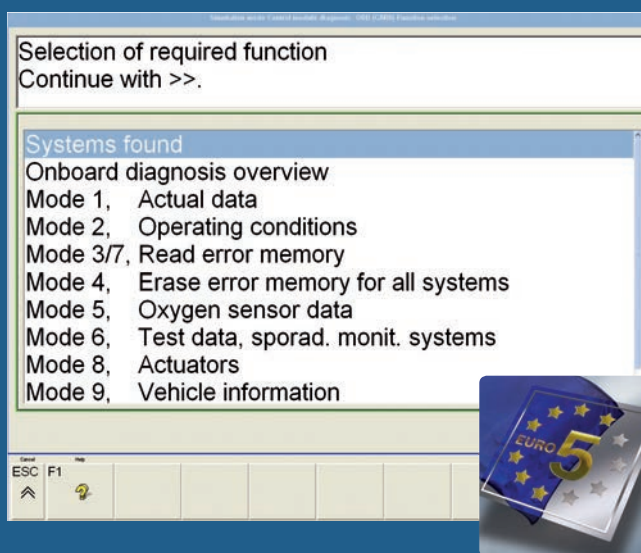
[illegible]

Selection of required function
Continue with >>.

Systems found
Onboard diagnosis overview
Mode 1, Actual data
Mode 2, Operating conditions
Mode 3/7, Read error memory
Mode 4, Erase error memory for all systems
Mode 5, Oxygen sensor data
Mode 6, Test data, sporad. monit. systems
Mode 8, Actuators
Mode 9, Vehicle information

Cancel
ESC
Help
F1

EURO 5